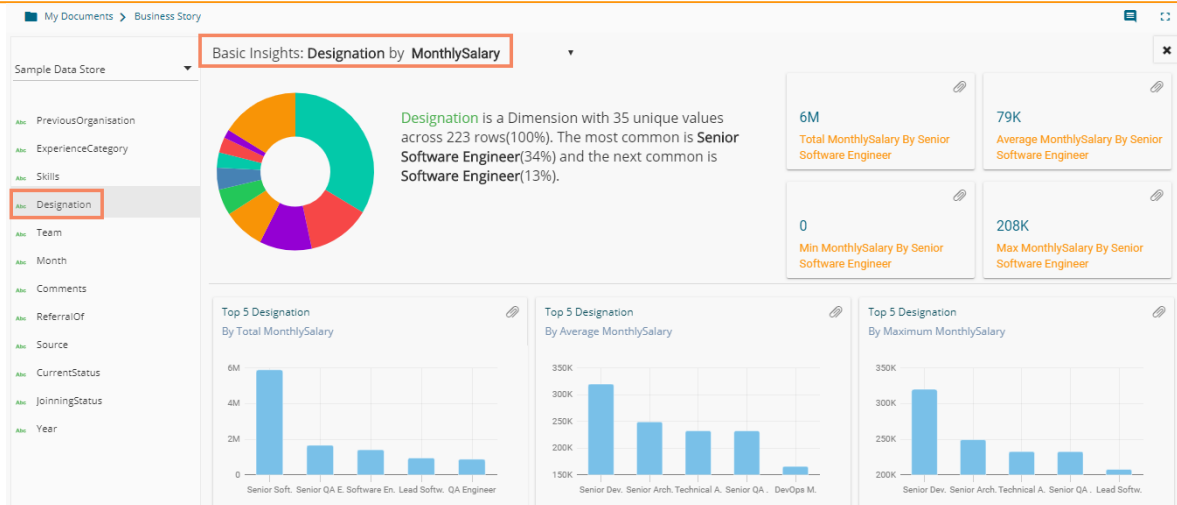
My Documents > Business Story

Sample Data Store

Abc PreviousOrganisation
Abc ExperienceCategory
Abc Skills
Abc Designation
Abc Team
Abc Month
Abc Comments
Abc ReferralOf
Abc Source
Abc CurrentStatus
Abc JoinningStatus
Abc Year

Basic Insights: Designation by MonthlySalary

Designation is a Dimension with 35 unique values across 223 rows(100%). The most common is Senior Software Engineer(34%) and the next common is Software Engineer(13%).

6M
Total MonthlySalary By Senior Software Engineer

79K
Average MonthlySalary By Senior Software Engineer

0
Min MonthlySalary By Senior Software Engineer

208K
Max MonthlySalary By Senior Software Engineer

Top 5 Designation
By Total MonthlySalary
6M
4M
2M
0
Senior Soft. Senior QA E. Software En. Lead Softw. QA Engineer

Top 5 Designation
By Average MonthlySalary
350K
300K
250K
200K
150K
Senior Dev. Senior Arch. Technical A. Senior QA . DevOps M.

Top 5 Designation
By Maximum MonthlySalary
350K
300K
250K
200K
Senior Dev. Senior Arch. Technical A. Senior QA . Lead Softw.